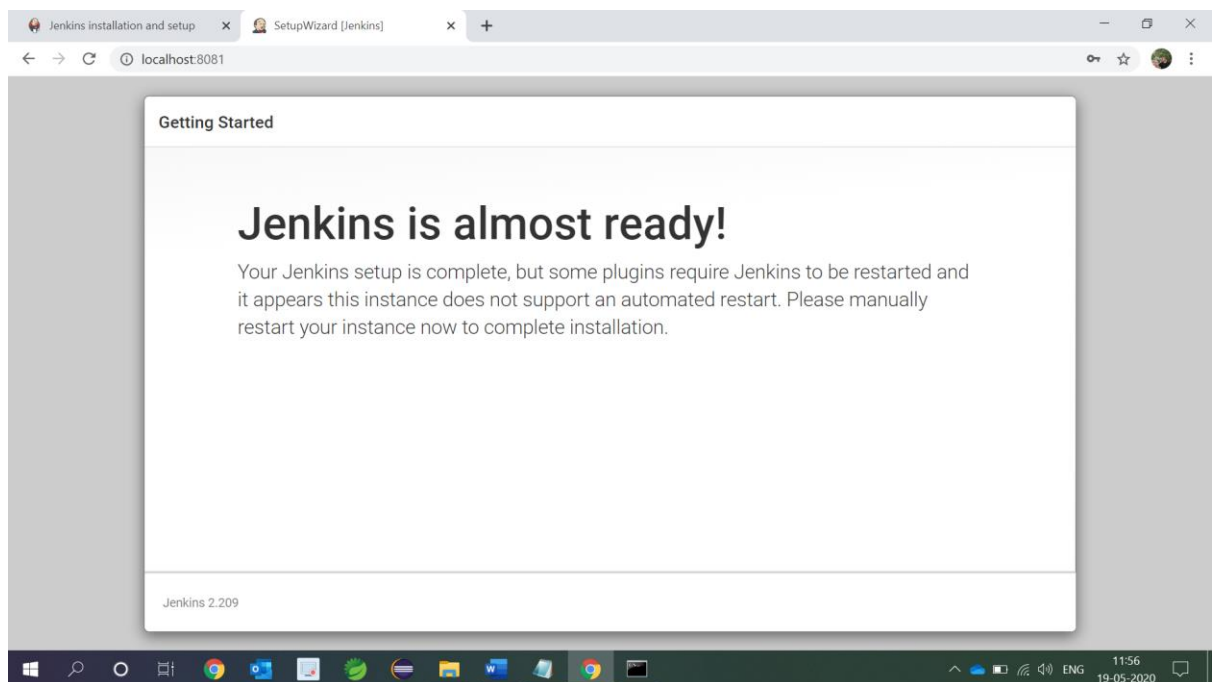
Jenkins installation and setup ×
SetupWizard [Jenkins] ×
+

localhost:8081

Getting Started

Jenkins is almost ready!

Your Jenkins setup is complete, but some plugins require Jenkins to be restarted and it appears this instance does not support an automated restart. Please manually restart your instance now to complete installation.

Jenkins 2.209

ENG
11:56
19-05-2020